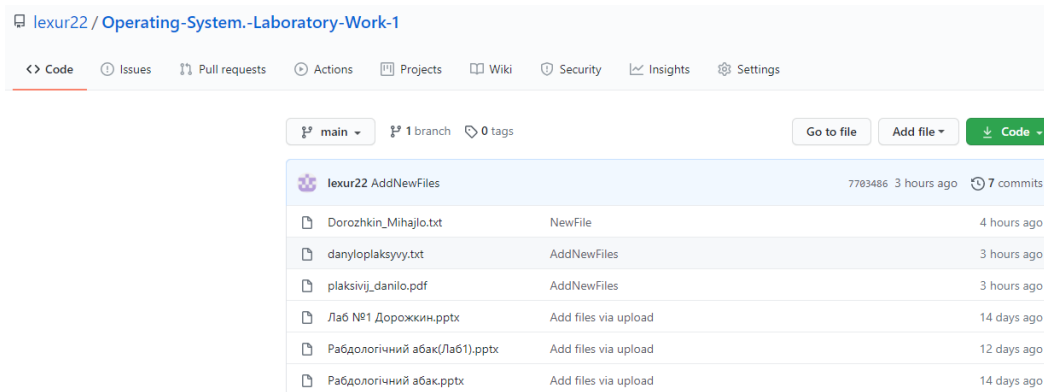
lexur22 / Operating-System.-Laboratory-Work-1

<> Code Issues Pull requests Actions Projects Wiki Security Insights Settings

main 1 branch 0 tags Go to file Add file Code

lexur22 AddNewFiles 7703486 3 hours ago 7 commits

| | | |
|---|---|---|
| Dorozhkin_Mihajlo.txt | NewFile | 4 hours ago |
| danyloplaksyvy.txt | AddNewFiles | 3 hours ago |
| plaksivij_danilo.pdf | AddNewFiles | 3 hours ago |
| Лаб №1 Дорожкин.pptx | Add files via upload | 14 days ago |
| Рабдологічний абак(Лаб1).pptx | Add files via upload | 12 days ago |
| Рабдологічний абак.pptx | Add files via upload | 14 days ago |